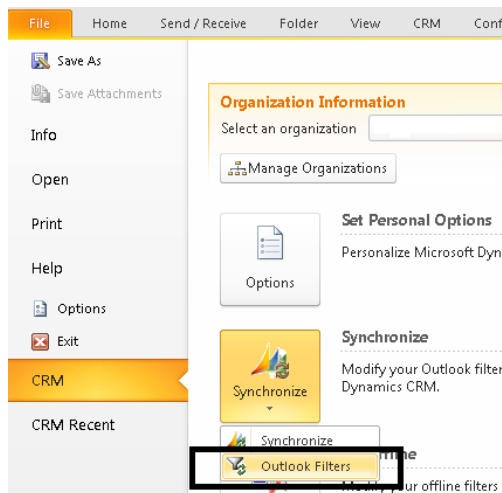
File
Home
Send / Receive
Folder
View
CRM
Save As
Save Attachments
Info
Open
Print
Help
Options
Exit
CRM
CRM Recent

Organization Information
Select an organization
Manage Organizations

Options
Set Personal Options
Personalize Microsoft Dyn

Synchronize
Synchronize
Modify your Outlook filter
Dynamics CRM.

Synchronize
Outlook Filters
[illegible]ne
Modify your offline filters